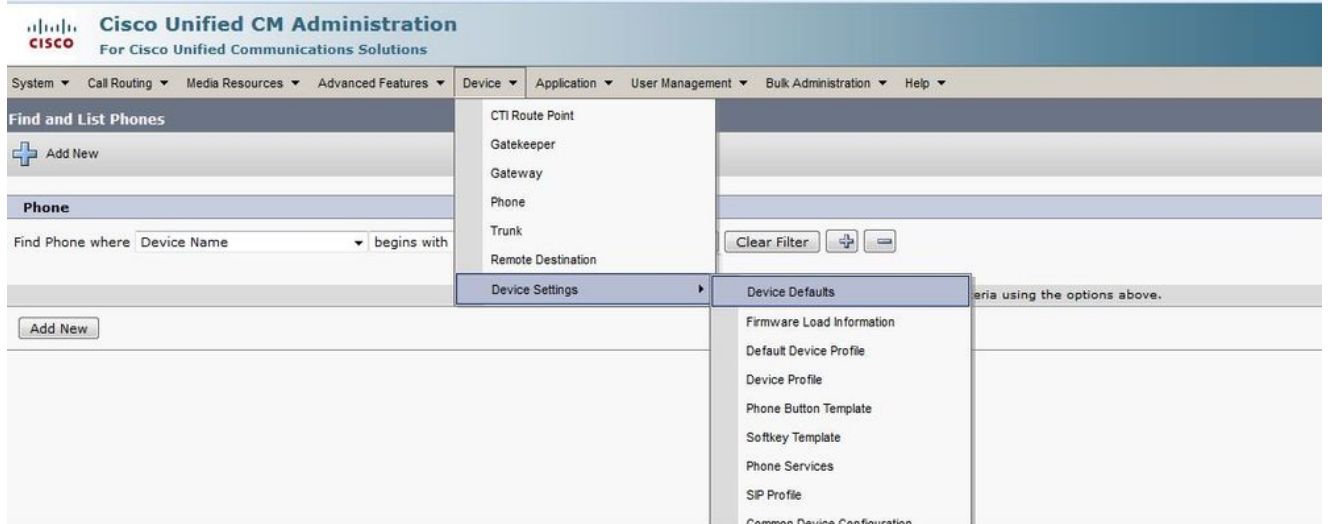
cisco Cisco Unified CM Administration
For Cisco Unified Communications Solutions

System ▾ Call Routing ▾ Media Resources ▾ Advanced Features ▾ Device ▾ Application ▾ User Management ▾ Bulk Administration ▾ Help ▾

Find and List Phones

Add New

Phone

Find Phone where Device Name ▾ begins with

Clear Filter

eria using the options above.

Add New

CTI Route Point
Gatekeeper
Gateway
Phone
Trunk
Remote Destination
Device Settings ▸

Device Defaults
Firmware Load Information
Default Device Profile
Device Profile
Phone Button Template
Softkey Template
Phone Services
SIP Profile
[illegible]